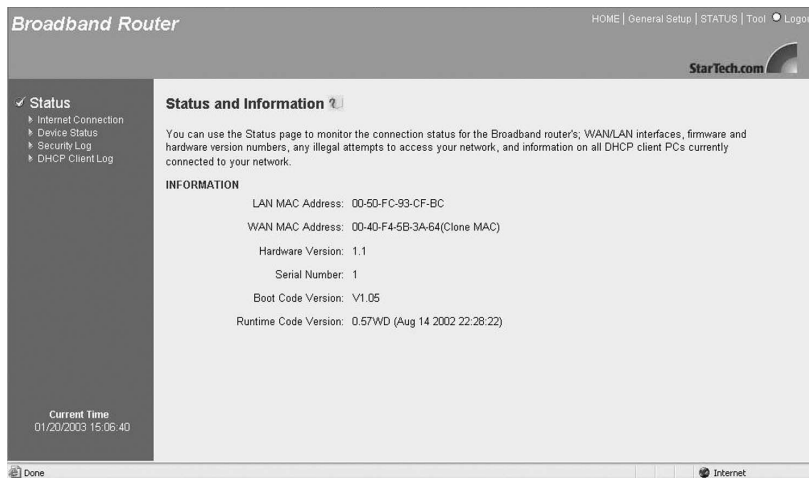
Broadband Router

HOME | General Setup | STATUS | Tool | Logo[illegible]

StarTech.com

Status
Internet Connection
Device Status
Security Log
DHCP Client Log

Status and Information

You can use the Status page to monitor the connection status for the Broadband router's; WAN/LAN interfaces, firmware and hardware version numbers, any illegal attempts to access your network, and information on all DHCP client PCs currently connected to your network.

INFORMATION

| | |
|---|---|
| LAN MAC Address: | 00-50-FC-93-CF-BC |
| WAN MAC Address: | 00-40-F4-5B-3A-64(Clone MAC) |
| Hardware Version: | 1.1 |
| Serial Number: | 1 |
| Boot Code Version: | V1.05 |
| Runtime Code Version: | 0.57WD (Aug 14 2002 22:28:22) |

Current Time
01/20/2003 15:06:40

Done

Internet